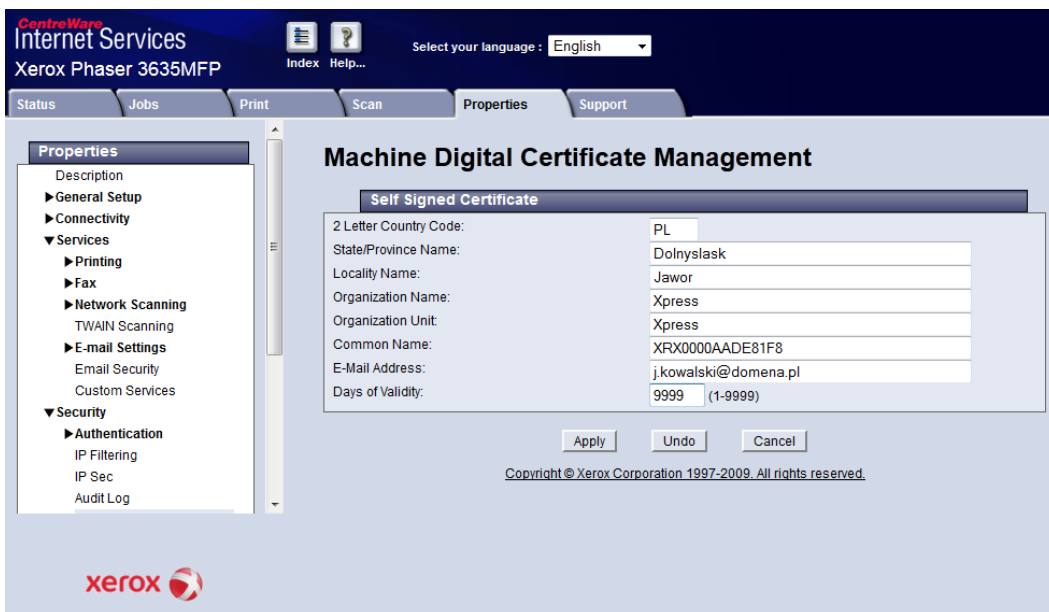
CentreWare
Internet Services
Xerox Phaser 3635MFP

Index Help...

Select your language : English

Status | Jobs | Print | Scan | Properties | Support

Properties
Description
▶General Setup
▶Connectivity
▼Services
▶Printing
▶Fax
▶Network Scanning
TWAIN Scanning
▶E-mail Settings
Email Security
Custom Services
▼Security
▶Authentication
IP Filtering
IP Sec
Audit Log

Machine Digital Certificate Management

Self Signed Certificate

| | |
|---|---|
| 2 Letter Country Code: | PL |
| State/Province Name: | Dolnyslask |
| Locality Name: | Jawor |
| Organization Name: | Xpress |
| Organization Unit: | Xpress |
| Common Name: | XRX0000AADE81F8 |
| E-Mail Address: | j.kowalski@domena.pl |
| Days of Validity: | 9999 (1-9999) |

Apply Undo Cancel

Copyright © Xerox Corporation 1997-2009. All rights reserved.

xerox